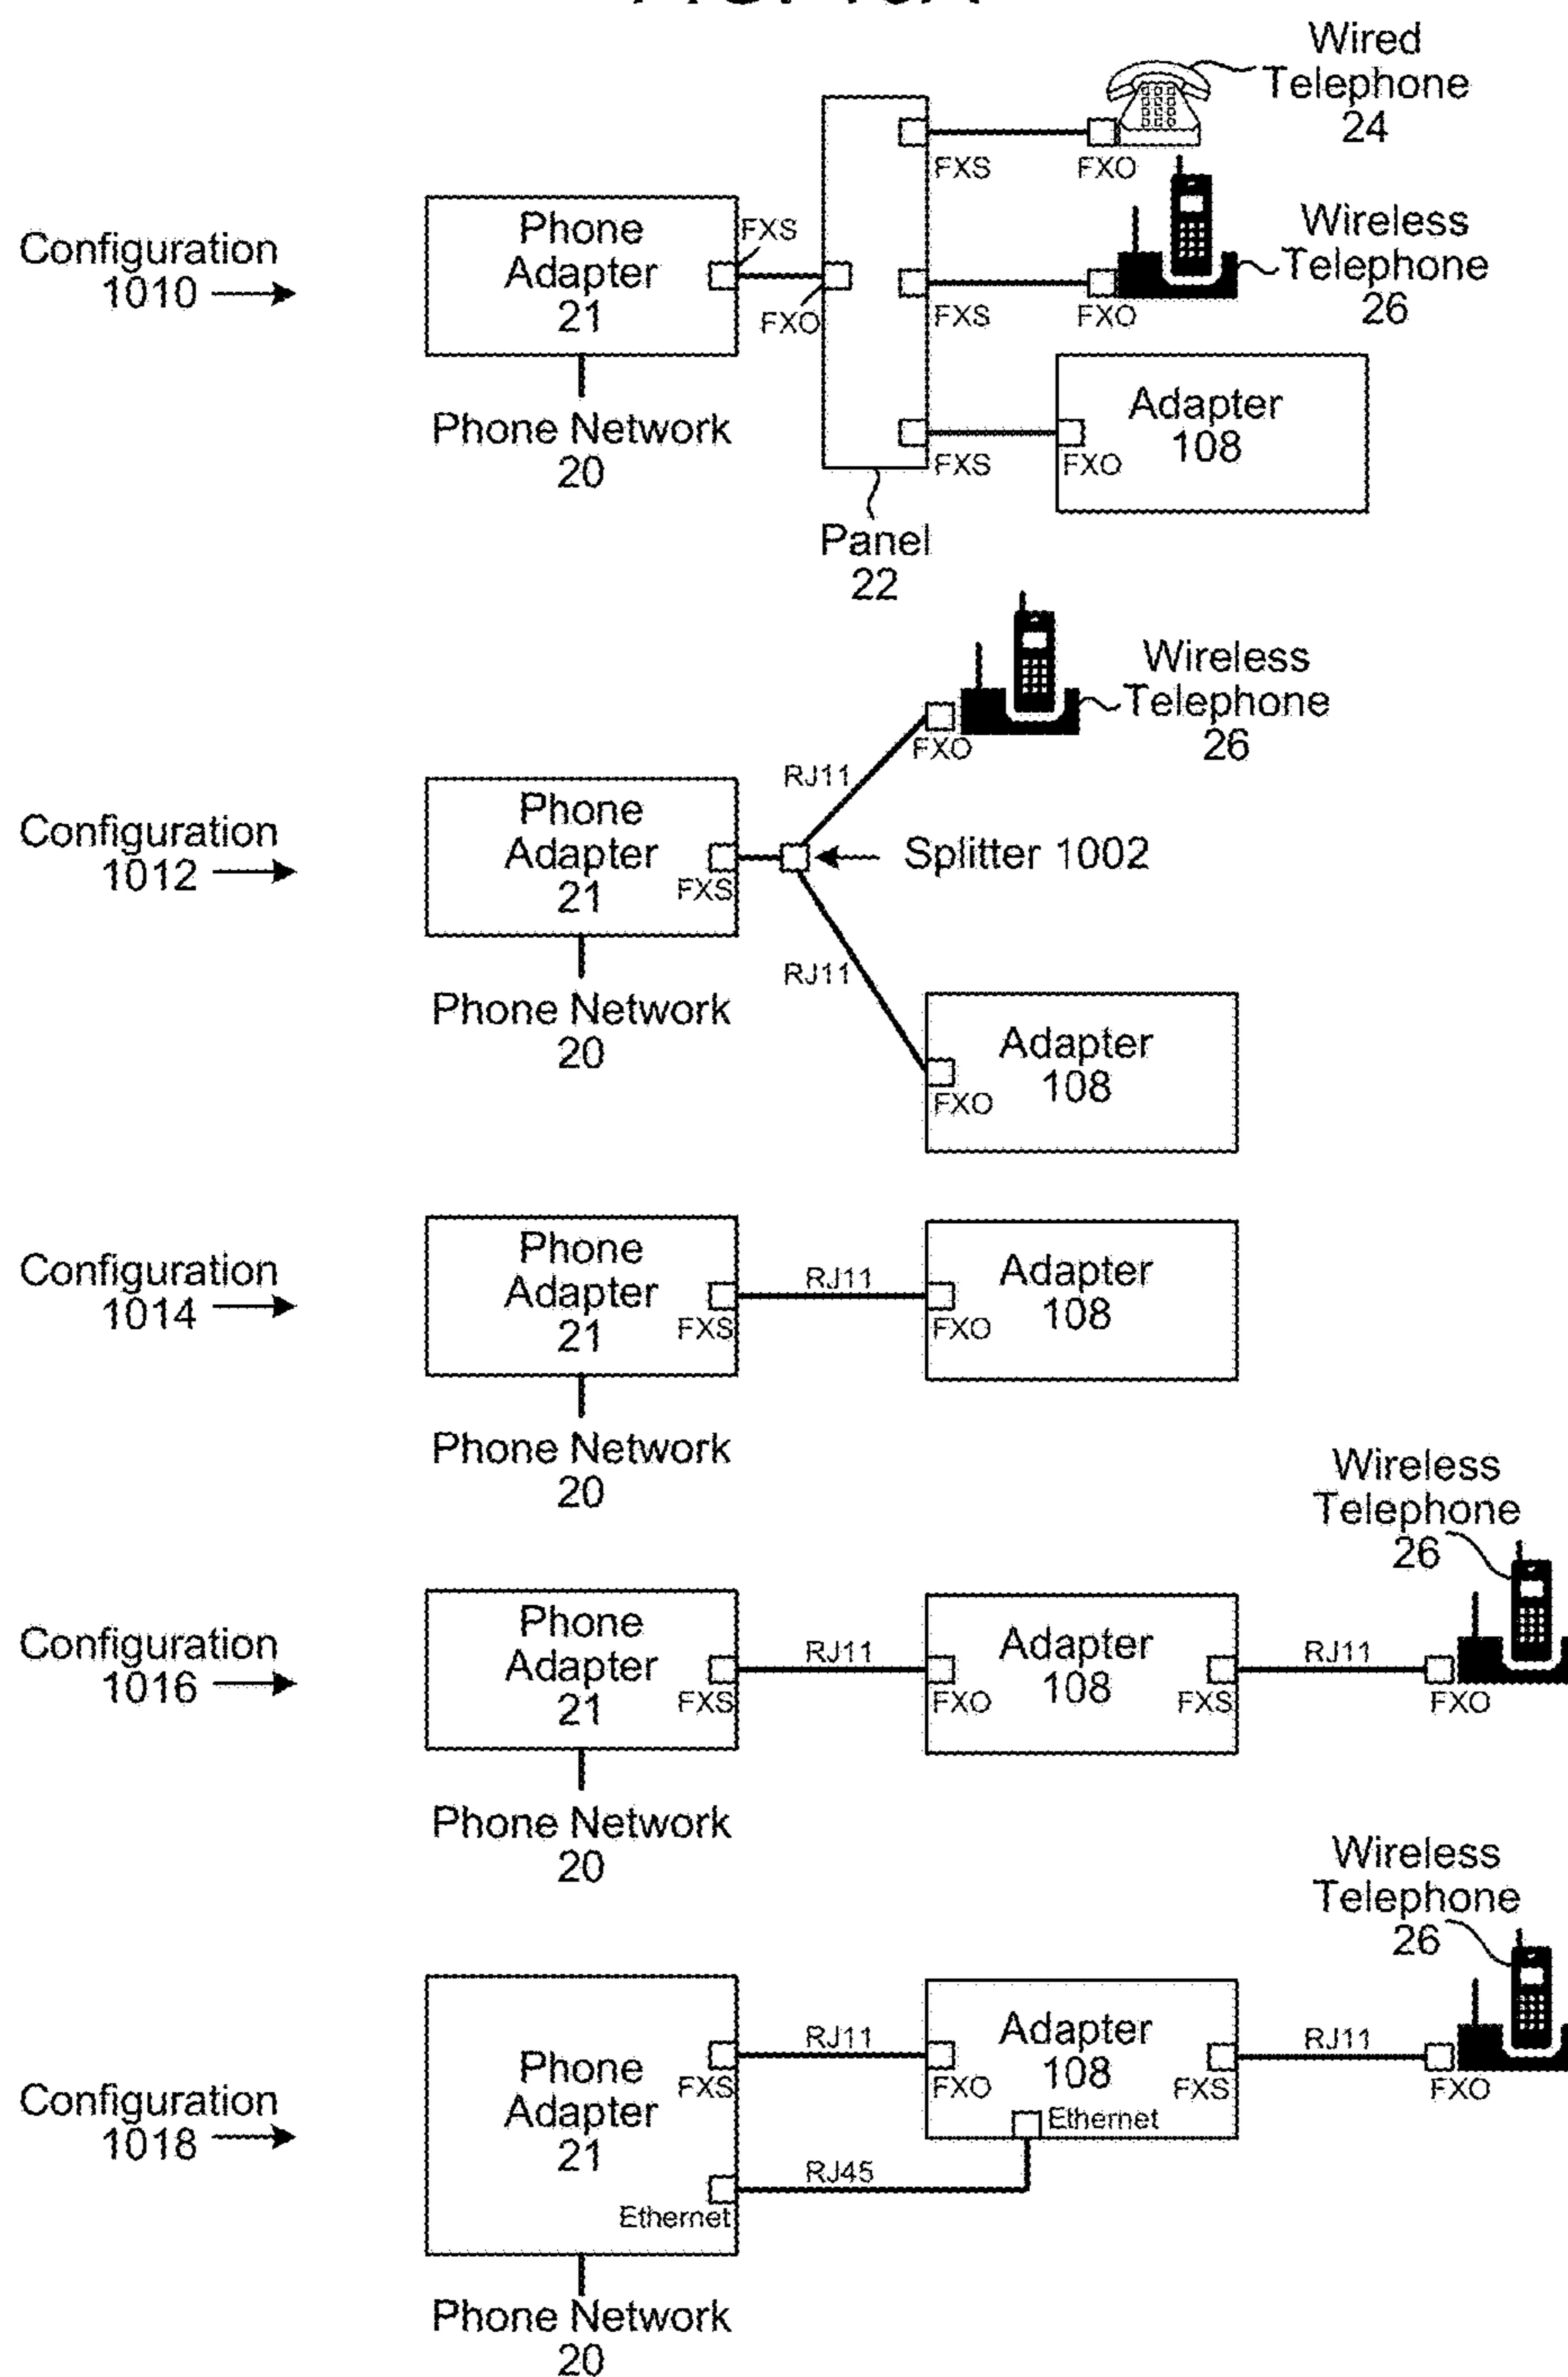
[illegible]

Wired Telephone 24

Configuration 1010

Phone Adapter 21

FXS

FXO

FXS

FXO

Wireless Telephone 26

FXS

FXO

Phone Network 20

Adapter 108

FXS

FXO

Panel 22

Wireless Telephone 26

FXO

RJ11

Configuration 1012

Phone Adapter 21

FXS

Splitter 1002

RJ11

Phone Network 20

Adapter 108

FXO

Configuration 1014

Phone Adapter 21

FXS

RJ11

Adapter 108

FXO

Phone Network 20

Wireless Telephone 26

Configuration 1016

Phone Adapter 21

FXS

RJ11

Adapter 108

FXO

FXS

RJ11

FXO

Phone Network 20

Wireless Telephone 26

Configuration 1018

Phone Adapter 21

FXS

RJ11

Adapter 108

FXO

FXS

RJ11

FXO

Ethernet

RJ45

Ethernet

Phone Network 20